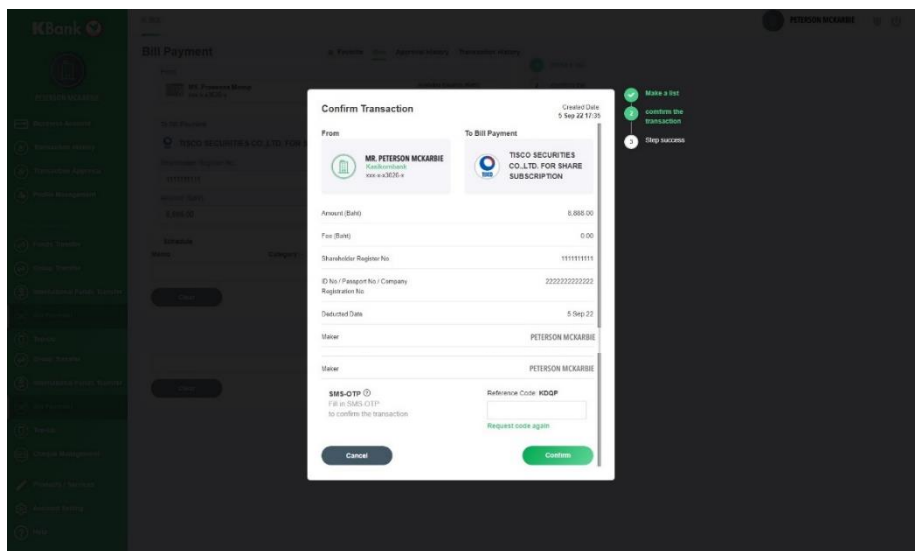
KBank

Bill Payment

PETERSON MCKARBIE

Confirm Transaction

Created Date
5 Sep 22 17:35

From

MR. PETERSON MCKARBIE
Kasikornbank
xxx-x-x3026-x

To Bill Payment

TISCO SECURITIES CO.,LTD. FOR SHARE SUBSCRIPTION

Amount (Baht) 8,888.00

Fee (Baht) 0.00

Shareholder Register No. 1111111111

ID No / Passport No / Company Registration No 2222222222222

Deducted Date 5 Sep 22

Maker PETERSON MCKARBIE

Maker PETERSON MCKARBIE

SMS-OTP
Fill in SMS-OTP to confirm the transaction

Reference Code: KDQP

Request code again

Cancel

Confirm

Make a list

confirm the transaction

3 Step success